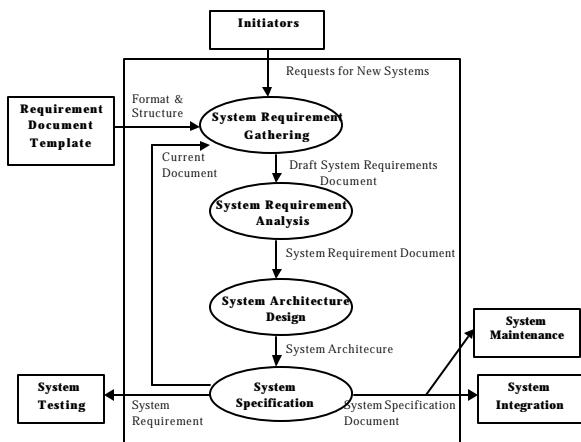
Initiators

Requests for New Systems

Requirement Document Template

Format & Structure

System Requirement Gathering

Current Document

Draft System Requirements Document

System Requirement Analysis

System Requirement Document

System Architecture Design

System Architecure

System Maintenance

System Testing

System Specification

System Integration

System Requirement

System Specification Document